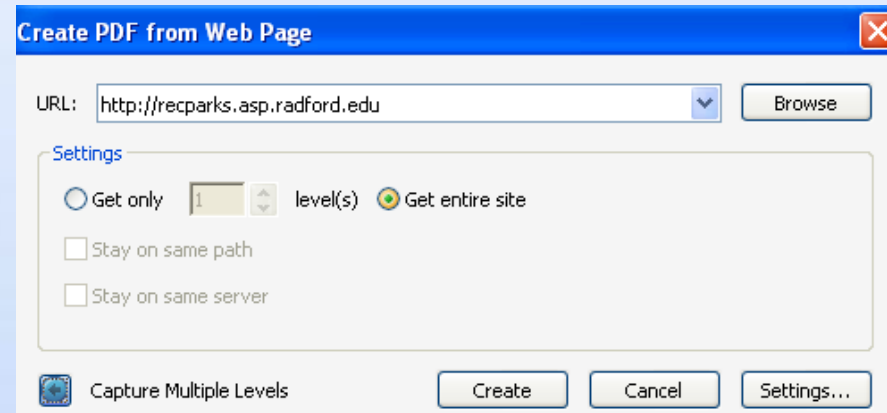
Create PDF from Web Page

URL: http://recparks.asp.radford.edu Browse

Settings

Get only 1 level(s) Get entire site

Stay on same path

Stay on same server

Capture Multiple Levels

Create Cancel Settings...